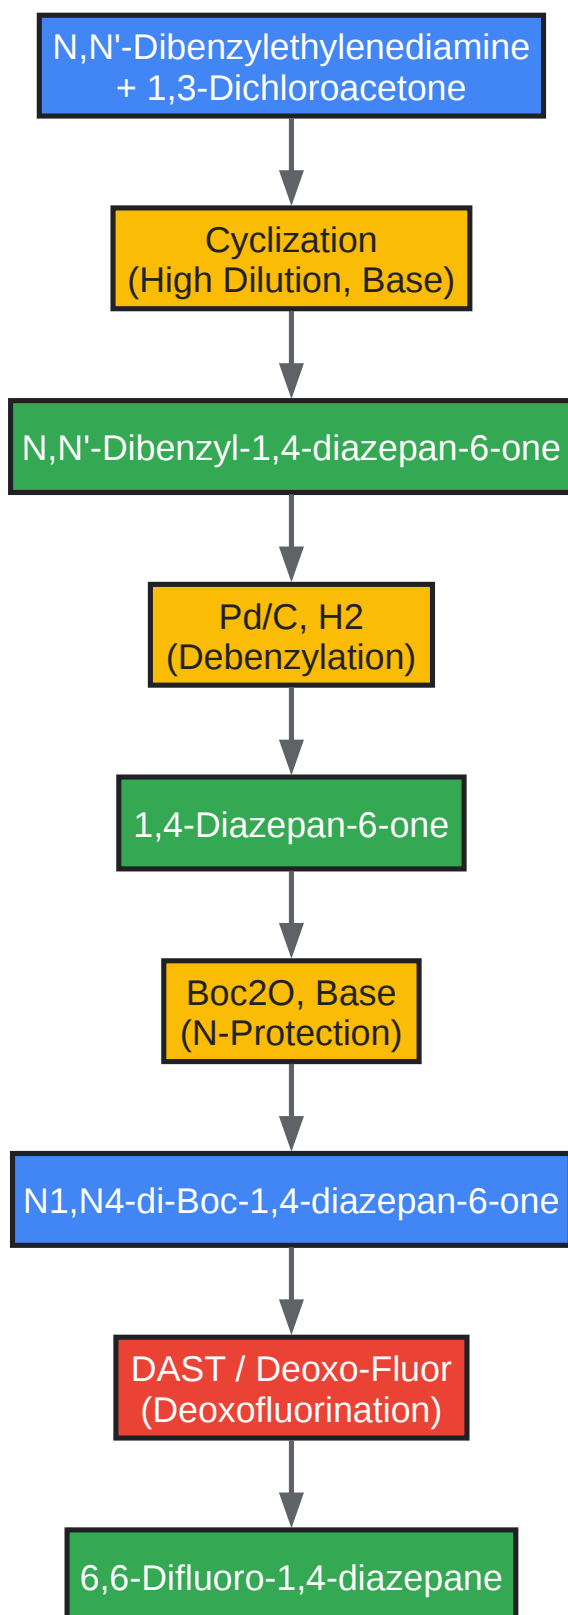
N,N'-Dibenzylethylenediamine
+ 1,3-Dichloroacetone

Cyclization
(High Dilution, Base)

N,N'-Dibenzyl-1,4-diazepan-6-one

Pd/C, H2
(Debenzylation)

1,4-Diazepan-6-one

Boc2O, Base
(N-Protection)

N1,N4-di-Boc-1,4-diazepan-6-one

DAST / Deoxo-Fluor
(Deoxofluorination)

6,6-Difluoro-1,4-diazepane